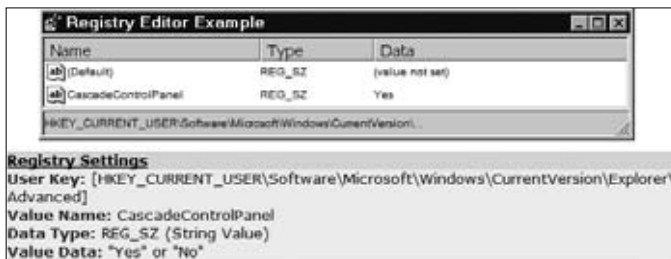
Registry Editor Example

| Name | Type | Data |
|---|---|---|
| ab (Default) | REG_SZ | (value not set) |
| ab CascadeControlPanel | REG_SZ | Yes |

HKEY_CURRENT_USER\Software\Microsoft\Windows\CurrentVersion\...

Registry Settings
User Key: [HKEY_CURRENT_USER\Software\Microsoft\Windows\CurrentVersion\Explorer\Advanced]
Value Name: CascadeControlPanel
Data Type: REG_SZ (String Value)
Value Data: "Yes" or "No"